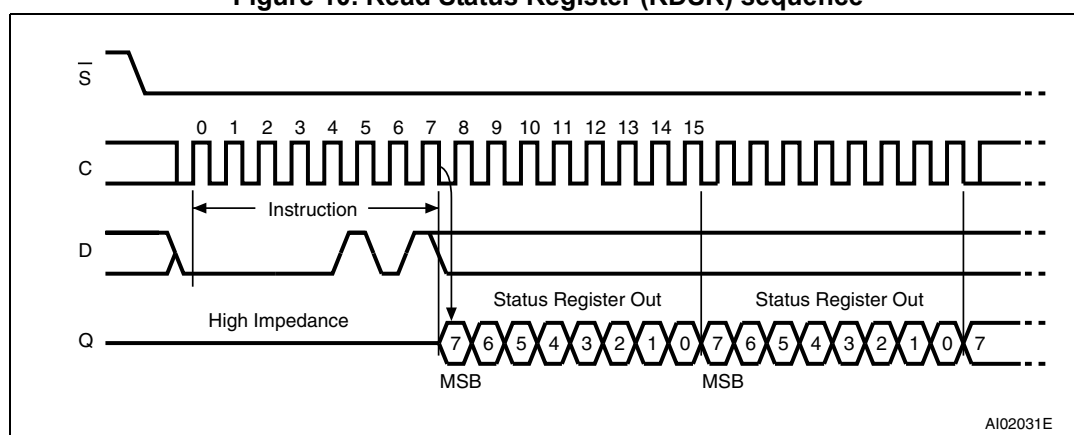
Figure 10. Read Status Register (RDSR) sequence

$\overline{S}$

C

0 1 2 3 4 5 6 7 8 9 10 11 12 13 14 15

Instruction

D

Q

High Impedance

Status Register Out

Status Register Out

7 6 5 4 3 2 1 0 7 6 5 4 3 2 1 0 7

MSB

MSB

AI02031E